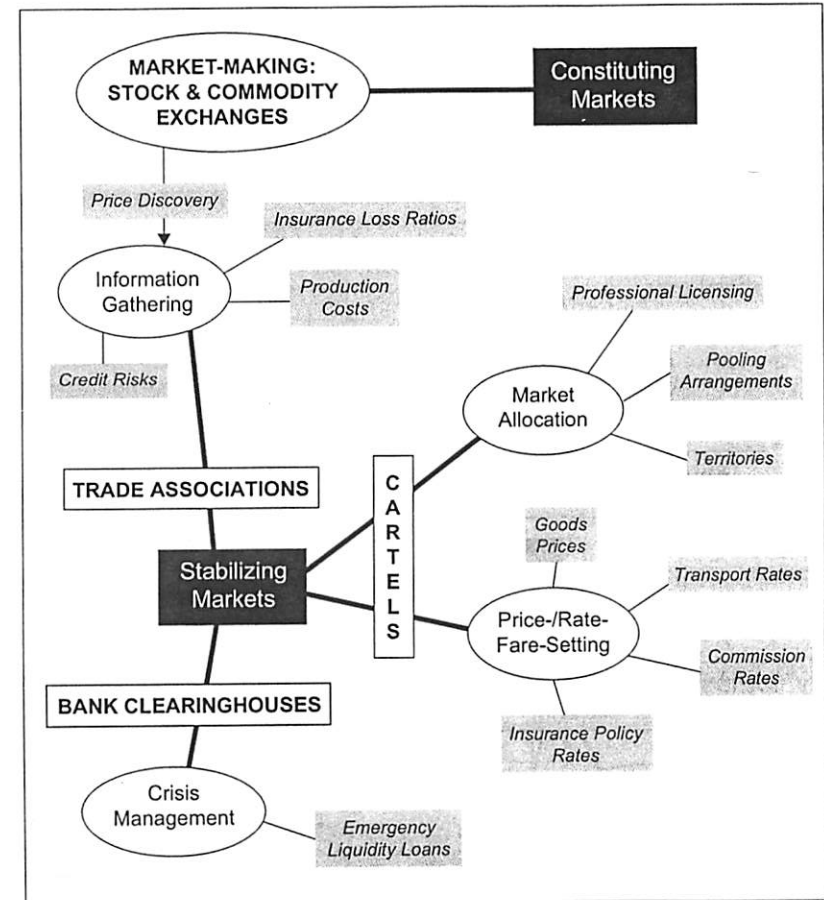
MARKET-MAKING: STOCK & COMMODITY EXCHANGES

Constituting Markets

Price Discovery

Insurance Loss Ratios

Information Gathering

Production Costs

Credit Risks

Professional Licensing

Pooling Arrangements

Market Allocation

Territories

TRADE ASSOCIATIONS

C
A
R
T
E
L
S

Goods Prices

Stabilizing Markets

Transport Rates

Price-/Rate-Fare-Setting

Commission Rates

BANK CLEARINGHOUSES

Insurance Policy Rates

Crisis Management

Emergency Liquidity Loans